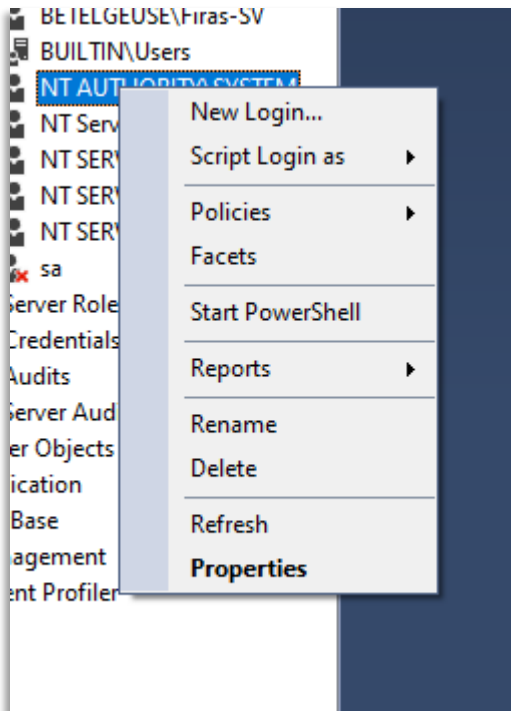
BETELGEUSE\Firas-SV
BUILTIN\Users
NT AUTHORITY\SYSTEM
NT Serv
NT SERV
NT SERV
NT SERV
sa
Server Role
Credentials
Audits
Server Aud
er Objects
ication
Base
agement
ent Profiler

New Login...
Script Login as
Policies
Facets
Start PowerShell
Reports
Rename
Delete
Refresh
Properties